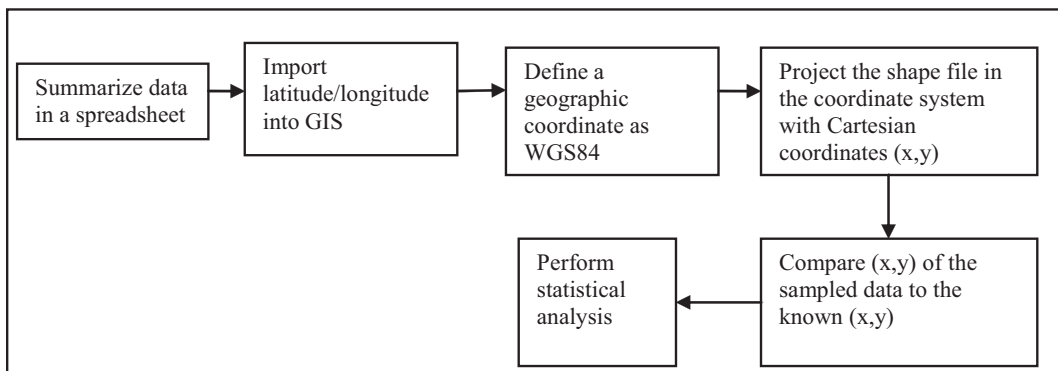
Summarize data in a spreadsheet

Import latitude/longitude into GIS

Define a geographic coordinate as WGS84

Project the shape file in the coordinate system with Cartesian coordinates (x,y)

Compare (x,y) of the sampled data to the known (x,y)

Perform statistical analysis